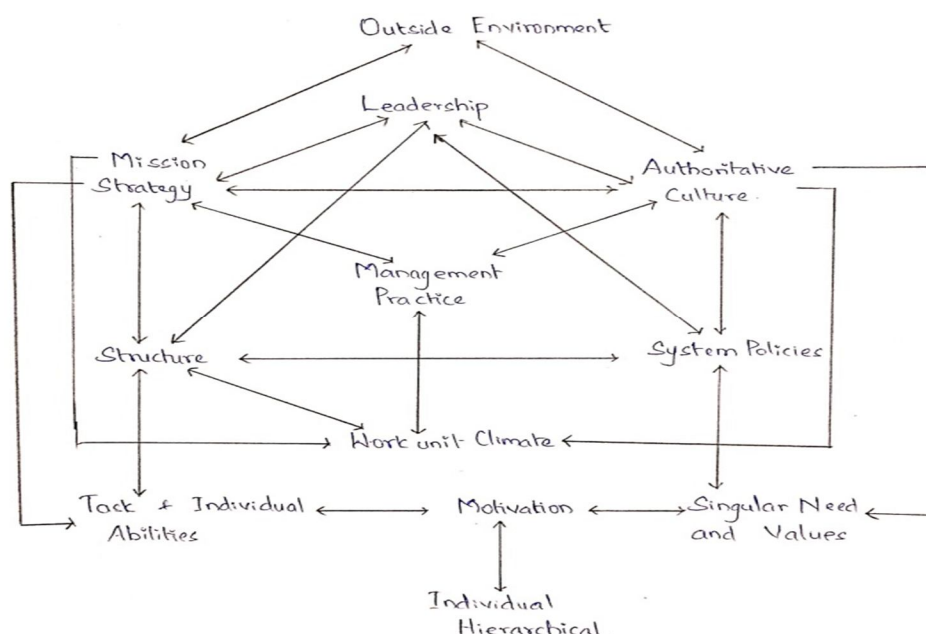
Outside Environment

Leadership

Mission Strategy

Authoritative Culture

Management Practice

Structure

System Policies

Work unit Climate

Task & Individual Abilities

Motivation

Singular Need and Values

Individual Hierarchical